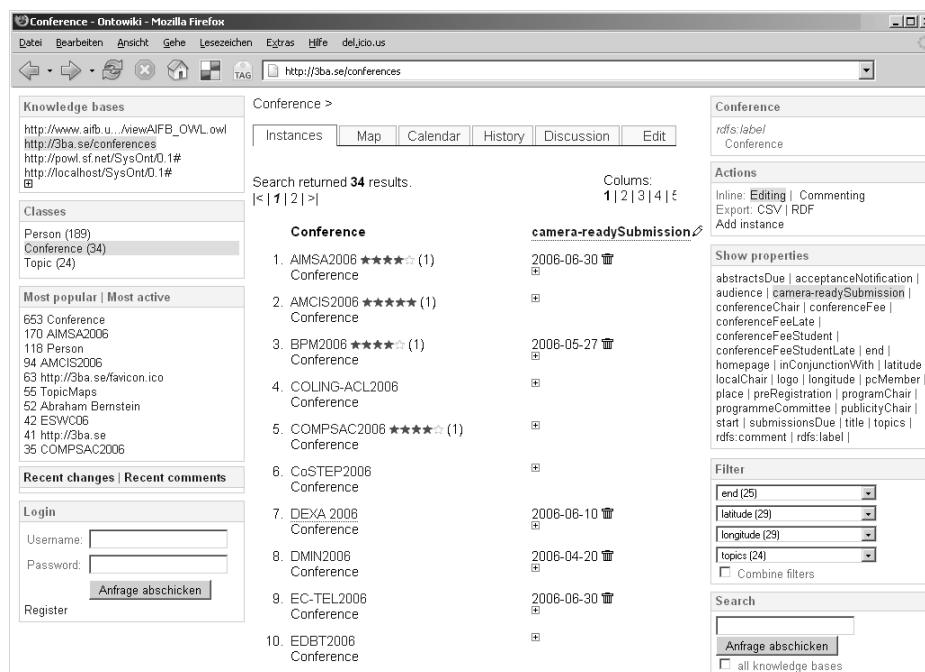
Conference - Ontowiki - Mozilla Firefox

Datei Bearbeiten Ansicht Gehe Lesezeichen Extras Hilfe del.icio.us

TAG http://3ba.se/conferences

Knowledge bases

http://www.aifb.u.../viewAIFB_OWL.owl
http://3ba.se/conferences
http://powl.sf.net/SysOnt/0.1#
http://localhost/SysOnt/0.1#
⊞

Classes

Person (189)
Conference (34)
Topic (24)

Most popular | Most active

653 Conference
170 AIMSA2006
118 Person
94 AMCIS2006
63 http://3ba.se/favicon.ico
55 TopicMaps
52 Abraham Bernstein
42 ESWC06
41 http://3ba.se
35 COMPSAC2006

Recent changes | Recent comments

Login

Username:
Password:
Anfrage abschicken
Register

Conference >

Instances | Map | Calendar | History | Discussion | Edit

Search returned **34** results.
|< | **1** | 2 | >|

Colums:
**1** | 2 | 3 | 4 | 5

| Conference | camera-readySubmission |
|---|---|
| 1. AIMSA2006 ★★★★☆ (1) Conference | 2006-06-30 |
| 2. AMCIS2006 ★★★★★ (1) Conference | ⊞ |
| 3. BPM2006 ★★★★☆ (1) Conference | 2006-05-27 |
| 4. COLING-ACL2006 Conference | ⊞ |
| 5. COMPSAC2006 ★★★★☆ (1) Conference | ⊞ |
| 6. CoSTEP2006 Conference | ⊞ |
| 7. DEXA 2006 Conference | 2006-06-10 ⊞ |
| 8. DMIN2006 Conference | 2006-04-20 ⊞ |
| 9. EC-TEL2006 Conference | 2006-06-30 ⊞ |
| 10. EDBT2006 Conference | ⊞ |

Conference

rdfs:label
Conference

Actions

Inline: Editing | Commenting
Export: CSV | RDF
Add instance

Show properties

abstractsDue | acceptanceNotification | audience | camera-readySubmission | conferenceChair | conferenceFee | conferenceFeeLate | conferenceFeeStudent | conferenceFeeStudentLate | end | homepage | inConjunctionWith | latitude localChair | logo | longitude | pcMember | place | preRegistration | programChair | programmeCommittee | publicityChair | start | submissionsDue | title | topics | rdfs:comment | rdfs:label |

Filter

end (25)
latitude (29)
longitude (29)
topics (24)
Combine filters

Search

Anfrage abschicken
all knowledge bases